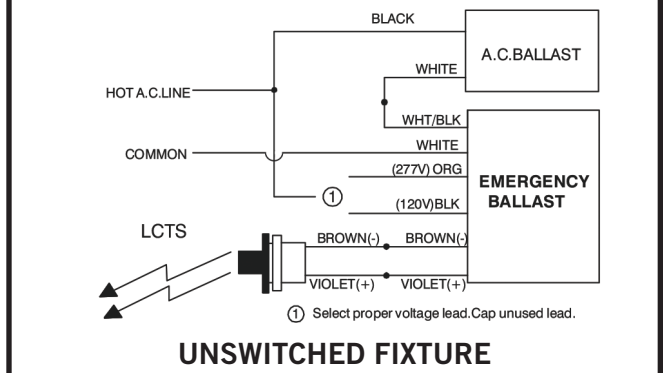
BLACK

A.C.BALLAST

WHITE

HOT A.C.LINE

WHT/BLK

WHITE

COMMON

(277V) ORG

EMERGENCY BALLAST

①

(120V)BLK

LCTS

BROWN(-)

BROWN(-)

VIOLET(+)

VIOLET(+)

① Select proper voltage lead.Cap unused lead.

UNSWITCHED FIXTURE